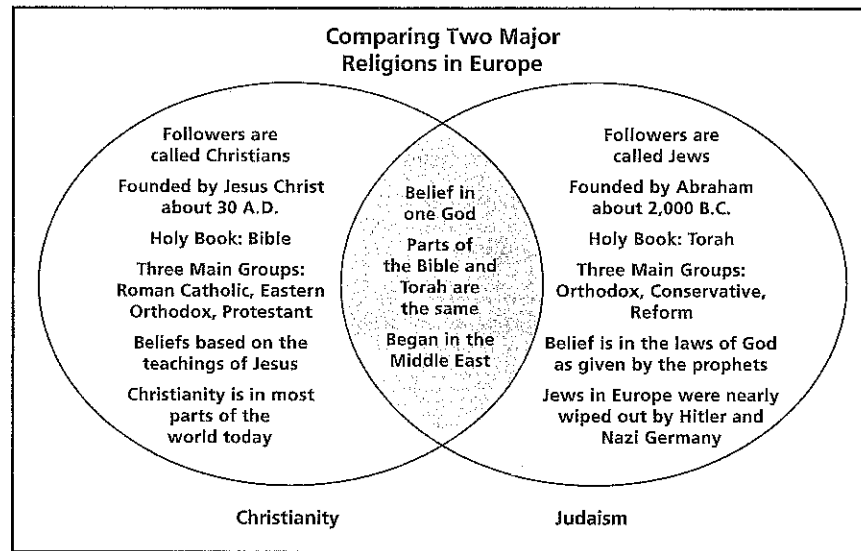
Comparing Two Major Religions in Europe

Followers are called Christians

Founded by Jesus Christ about 30 A.D.

Holy Book: Bible

Three Main Groups: Roman Catholic, Eastern Orthodox, Protestant

Beliefs based on the teachings of Jesus

Christianity is in most parts of the world today

Belief in one God

Parts of the Bible and Torah are the same

Began in the Middle East

Followers are called Jews

Founded by Abraham about 2,000 B.C.

Holy Book: Torah

Three Main Groups: Orthodox, Conservative, Reform

Belief is in the laws of God as given by the prophets

Jews in Europe were nearly wiped out by Hitler and Nazi Germany

Christianity

Judaism